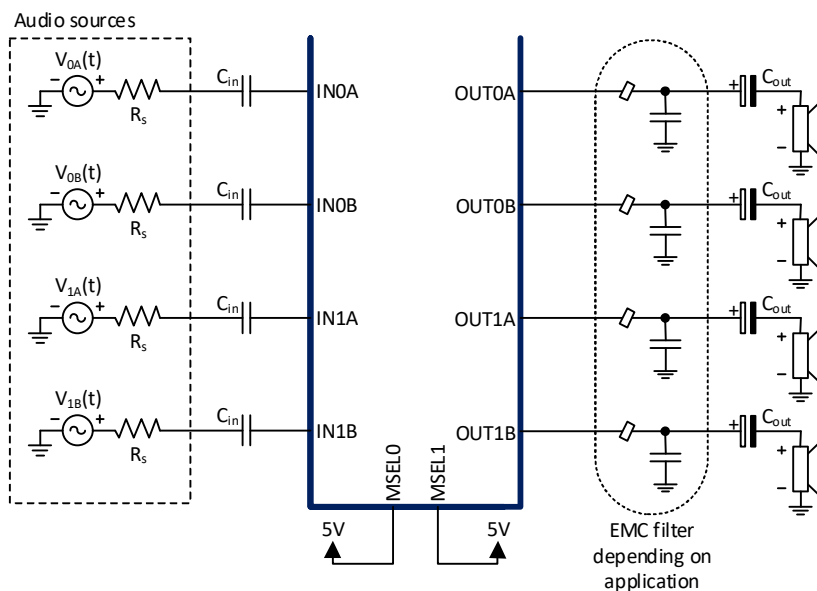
Audio sources

$V_{0A}(t)$
$-$ $+$
$R_S$
$C_{in}$
IN0A

$V_{0B}(t)$
$-$ $+$
$R_S$
$C_{in}$
IN0B

$V_{1A}(t)$
$-$ $+$
$R_S$
$C_{in}$
IN1A

$V_{1B}(t)$
$-$ $+$
$R_S$
$C_{in}$
IN1B

MSEL0
MSEL1
5V
5V

OUT0A
$C_{out}$
+
−

OUT0B
$C_{out}$
+
−

OUT1A
$C_{out}$
+
−

OUT1B
$C_{out}$
+
−

EMC filter depending on application